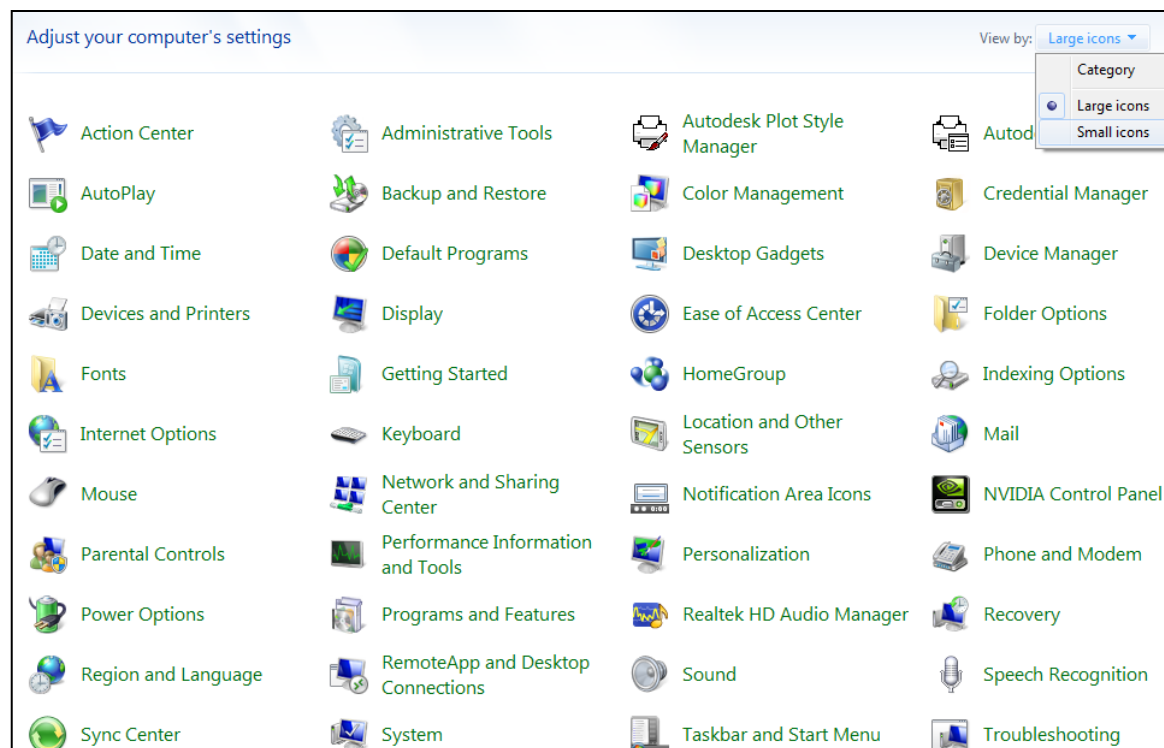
Adjust your computer's settings

View by: Large icons

Category
Large icons
Small icons

Action Center
Administrative Tools
Autodesk Plot Style Manager
Autod

AutoPlay
Backup and Restore
Color Management
Credential Manager

Date and Time
Default Programs
Desktop Gadgets
Device Manager

Devices and Printers
Display
Ease of Access Center
Folder Options

Fonts
Getting Started
HomeGroup
Indexing Options

Internet Options
Keyboard
Location and Other Sensors
Mail

Mouse
Network and Sharing Center
Notification Area Icons
NVIDIA Control Panel

Parental Controls
Performance Information and Tools
Personalization
Phone and Modem

Power Options
Programs and Features
Realtek HD Audio Manager
Recovery

Region and Language
RemoteApp and Desktop Connections
Sound
Speech Recognition

Sync Center
System
Taskbar and Start Menu
Troubleshooting